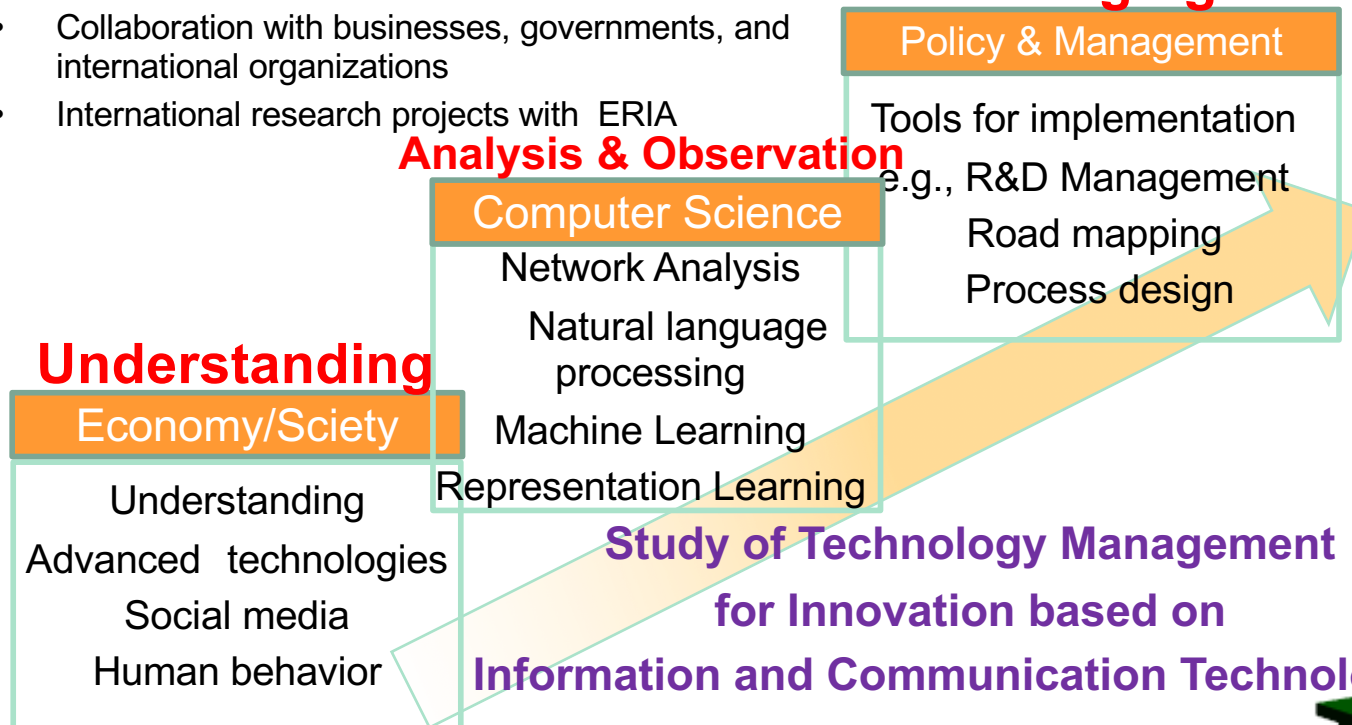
- Collaboration with businesses, governments, and international organizations
- International research projects with ERIA

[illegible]

Policy & Management

Tools for implementation
e.g., R&D Management
Road mapping
Process design

Analysis & Observation

Computer Science

Network Analysis
Natural language processing
Machine Learning
Representation Learning

Understanding

Economy/Sciety

Understanding
Advanced technologies
Social media
Human behavior

Study of Technology Management for Innovation based on Information and Communication Technol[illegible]